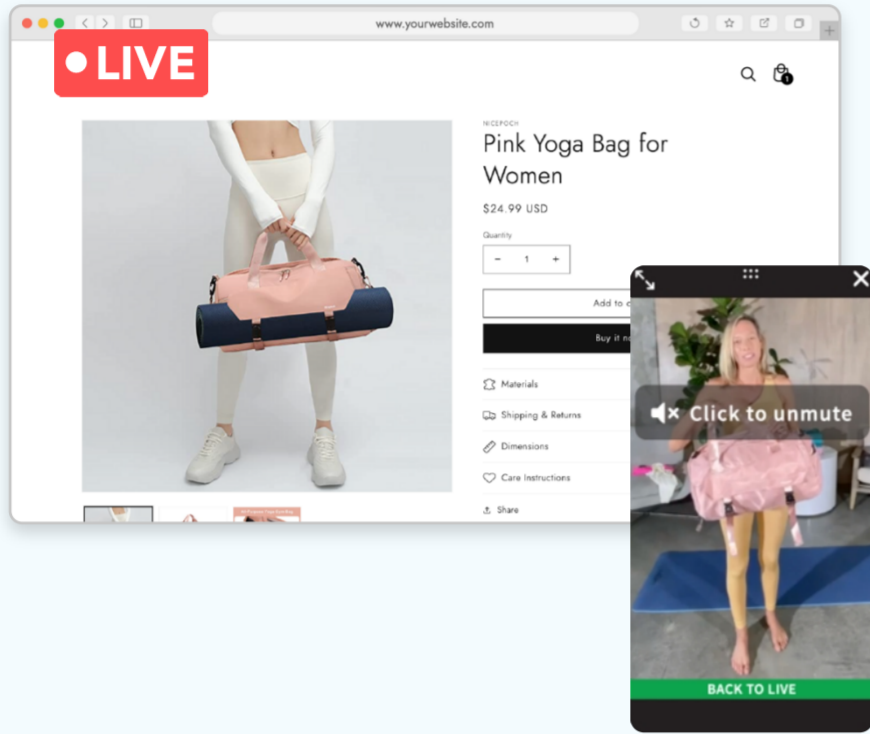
www.yourwebsite.com

LIVE

NICEPOCH

Pink Yoga Bag for Women

$24.99 USD

Quantity

− 1 +

Add to c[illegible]

Buy it n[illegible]

Materials

Shipping & Returns

Dimensions

Care Instructions

Share

Click to unmute

BACK TO LIVE